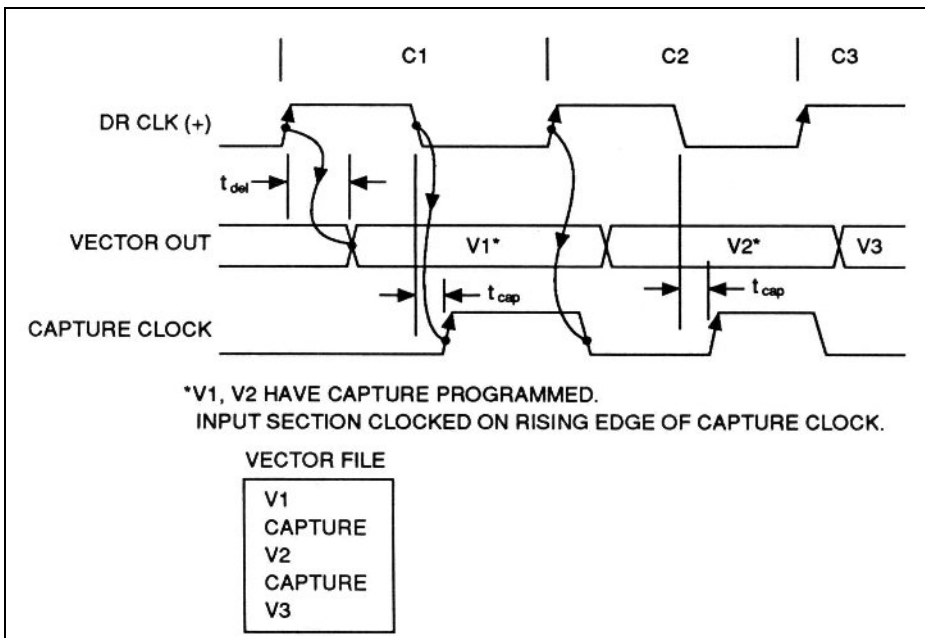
C1 C2 C3

DR CLK (+)

$t_{del}$

VECTOR OUT

V1* V2* V3

$t_{cap}$ $t_{cap}$

CAPTURE CLOCK

*V1, V2 HAVE CAPTURE PROGRAMMED.
INPUT SECTION CLOCKED ON RISING EDGE OF CAPTURE CLOCK.

VECTOR FILE

V1
CAPTURE
V2
CAPTURE
V3